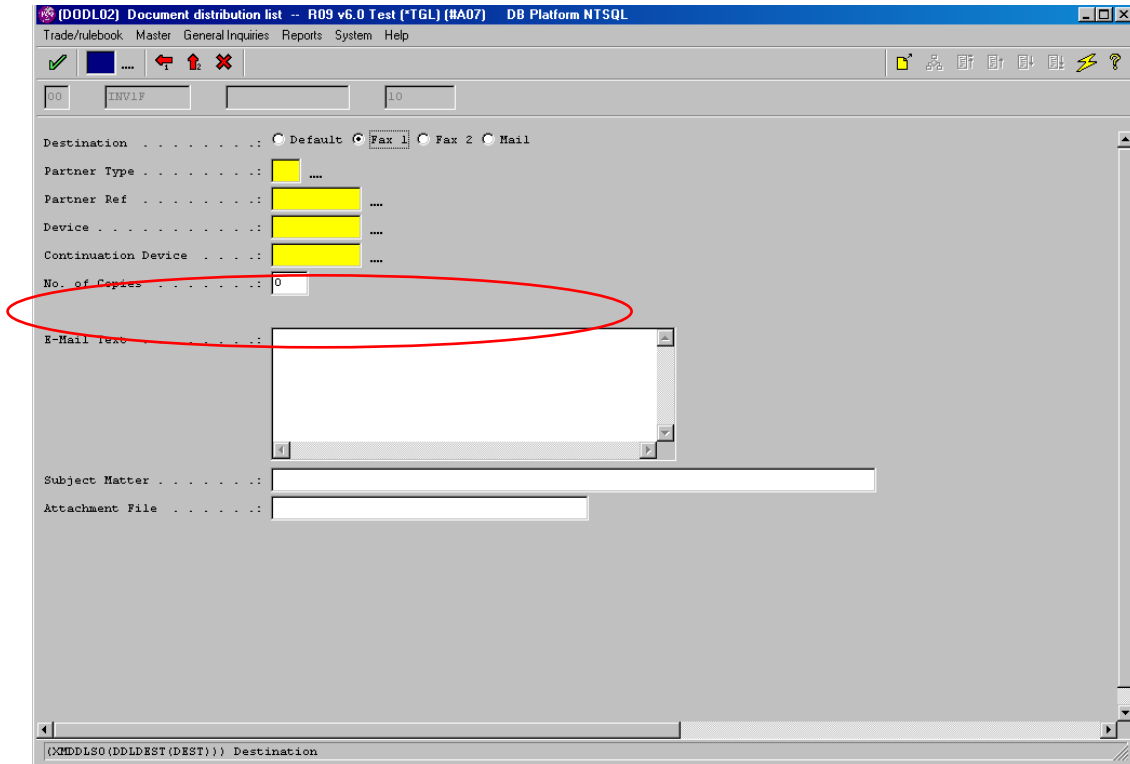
(DODL02) Document distribution list -- R09 v6.0 Test (*TGL) (#A07) DB Platform NTSQL

Trade/rulebook Master General Inquiries Reports System Help

00 INV1F 10

Destination . . . . . . . . : Default Fax 1 Fax 2 Mail

Partner Type . . . . . . . . :

Partner Ref . . . . . . . . :

Device . . . . . . . . . . . :

Continuation Device . . . . :

No. of Copies . . . . . . . : 0

E-Mail Text . . . . . . . . :

Subject Matter . . . . . . . :

Attachment File . . . . . . :

(XMDDLS0(DDLDEST(DEST))) Destination